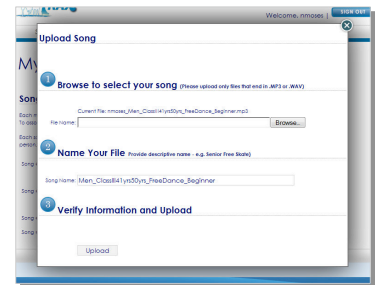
Welcome, nmoses | SIGN OUT

Upload Song

1 Browse to select your song (Please upload only files that end in .MP3 or .WAV)

Current file: nmoses_Men_ClassII41yrs50yrs_FreeDance_Beginner.mp3

File Name: Browse...

2 Name Your File Provide descriptive name - e.g. Senior Free Skate)

Song Name: Men_ClassII41yrs50yrs_FreeDance_Beginner

3 Verify Information and Upload

Upload

My

Song

Each
To ass

Each
perso

Song

Song

Song
Song